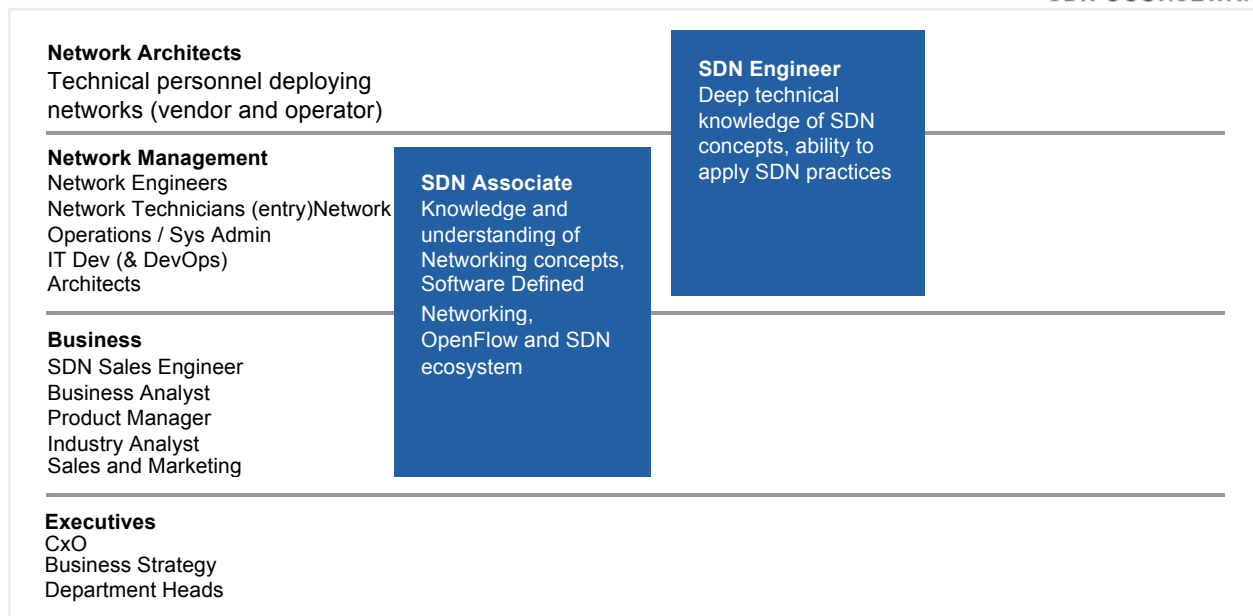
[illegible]

Network Architects
Technical personnel deploying networks (vendor and operator)

SDN Engineer
Deep technical knowledge of SDN concepts, ability to apply SDN practices

Network Management
Network Engineers
Network Technicians (entry)Network
Operations / Sys Admin
IT Dev (& DevOps)
Architects

SDN Associate
Knowledge and understanding of Networking concepts, Software Defined Networking, OpenFlow and SDN ecosystem

Business
SDN Sales Engineer
Business Analyst
Product Manager
Industry Analyst
Sales and Marketing

Executives
CxO
Business Strategy
Department Heads